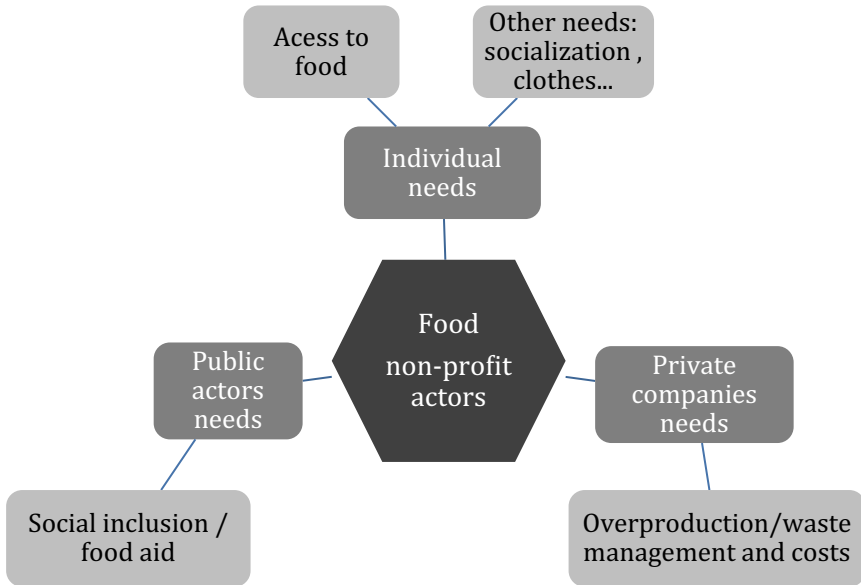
Acess to food

Other needs: socialization , clothes...

Individual needs

Food

non-profit actors

Public actors needs

Private companies needs

Social inclusion / food aid

Overproduction/waste management and costs